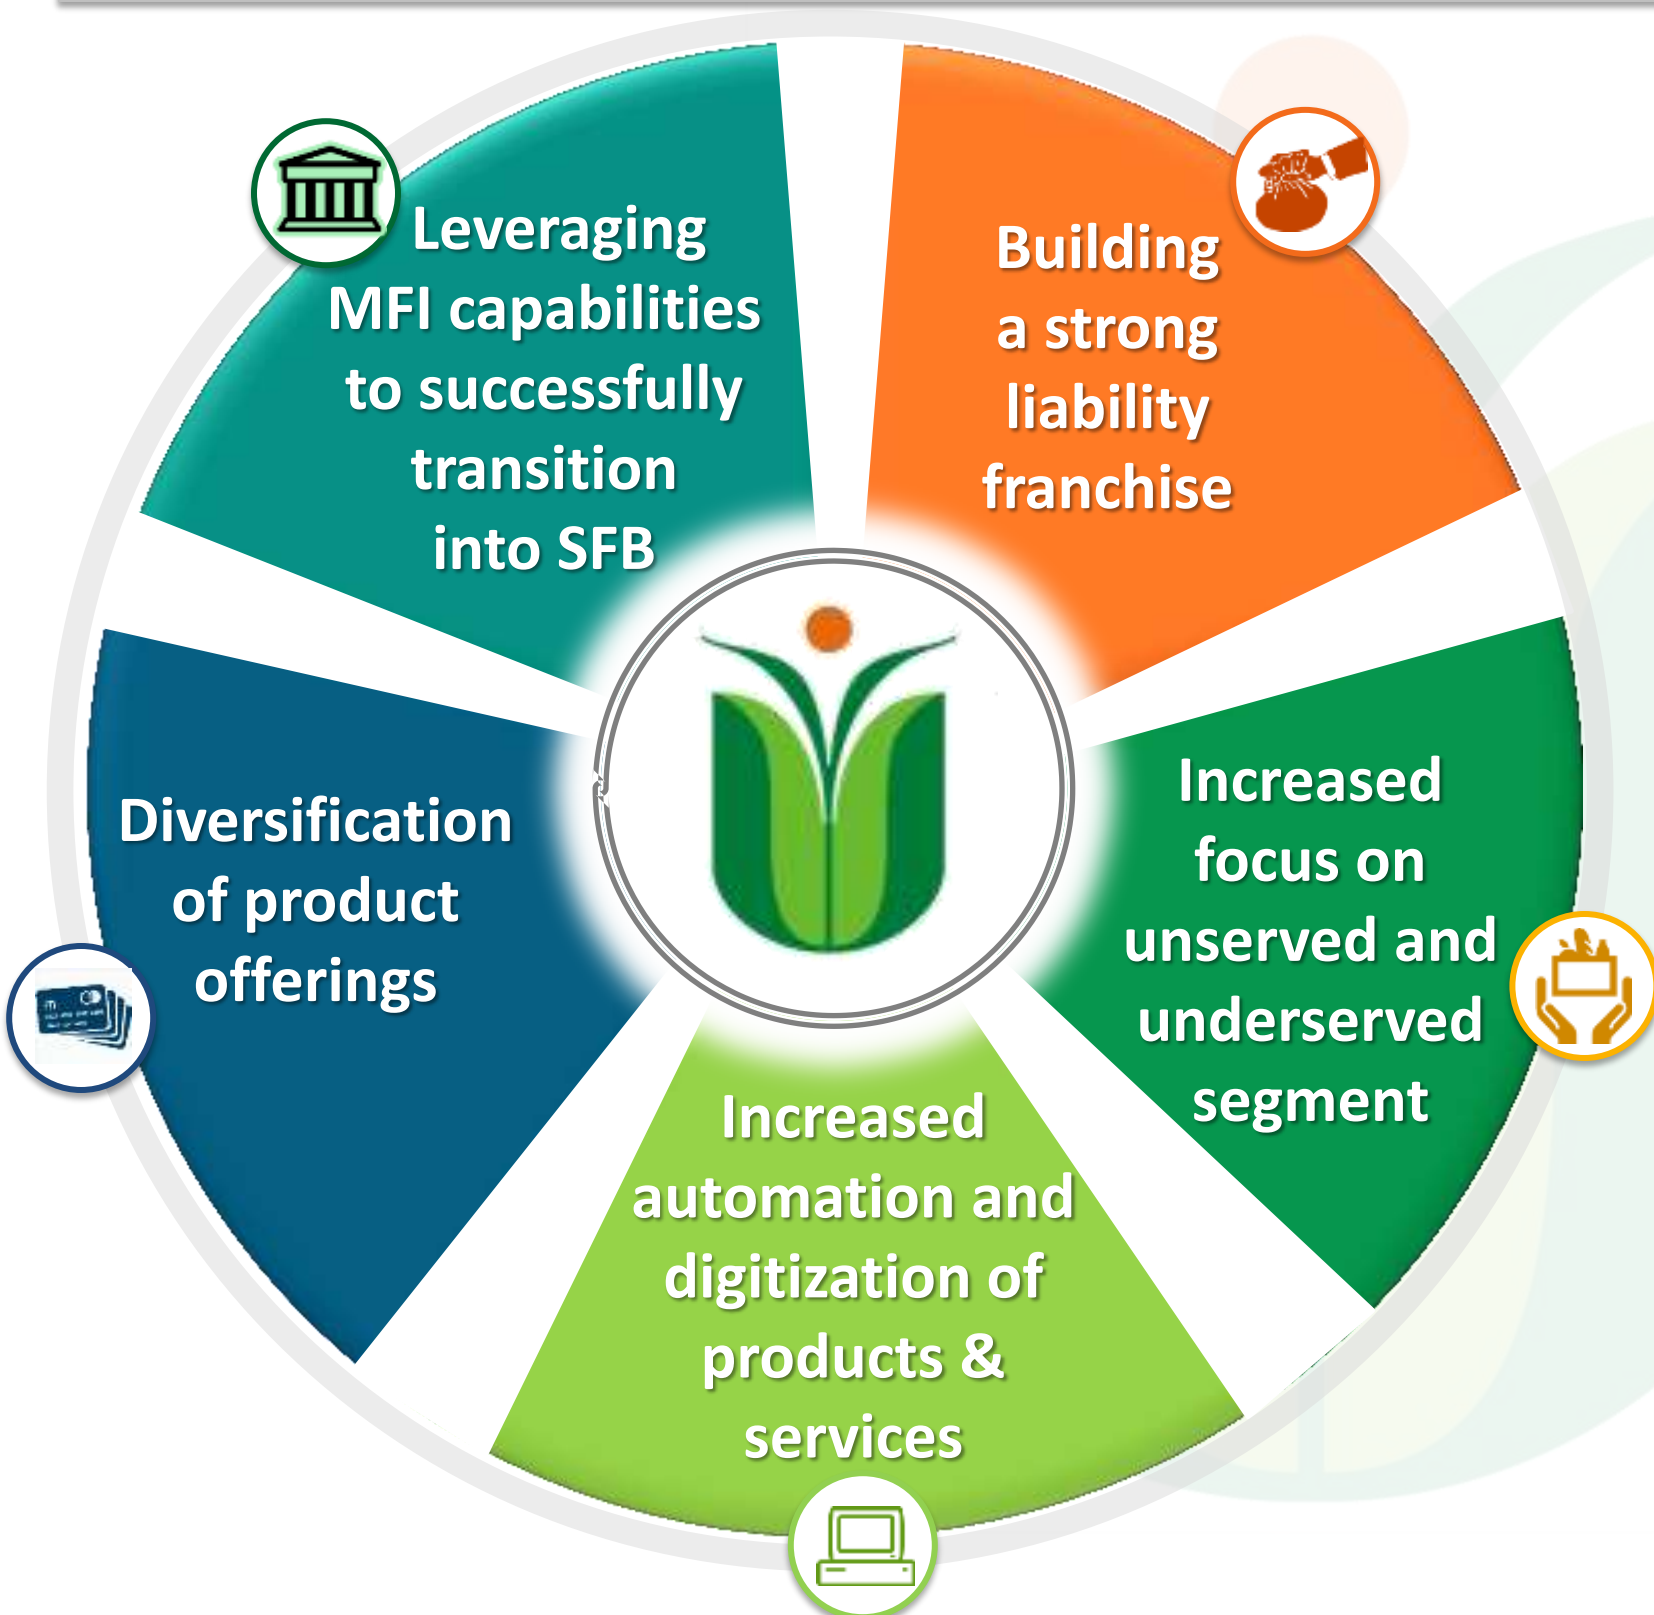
Leveraging MFI capabilities to successfully transition into SFB

Building a strong liability franchise

Increased focus on unserved and underserved segment

Increased automation and digitization of products & services

Diversification of product offerings